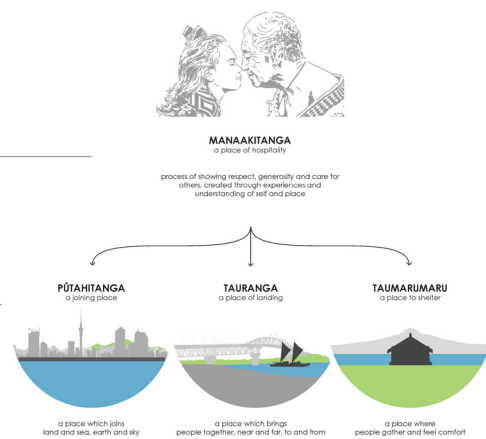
MANAAKITANGA
a place of hospitality

process of showing respect, generosity and care for others, created through experiences and understanding of self and place

PŪTAHITANGA
a joining place

TAURANGA
a place of landing

TAUMARUMARU
a place to shelter

a place which joins land and sea, earth and sky

a place which brings people together, near and far, to and from

a place where people gather and feel comfort